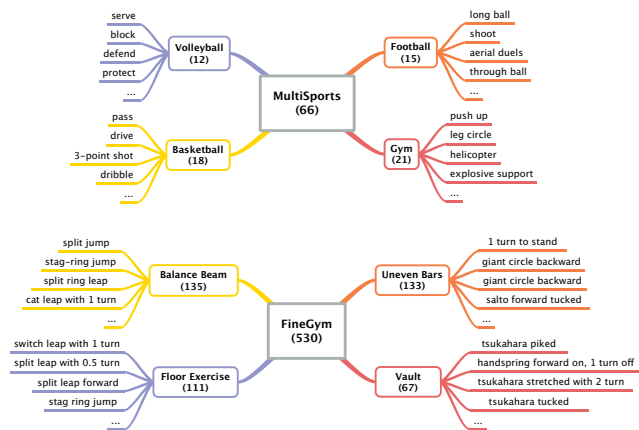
serve
block
defend
protect
...

Volleyball
(12)

long ball
shoot
aerial duels
through ball
...

Football
(15)

MultiSports
(66)

pass
drive
3-point shot
dribble
...

Basketball
(18)

push up
leg circle
helicopter
explosive support
...

Gym
(21)

split jump
stag-ring jump
split ring leap
cat leap with 1 turn
...

Balance Beam
(135)

1 turn to stand
giant circle backward
giant circle backward
salto forward tucked
...

Uneven Bars
(133)

FineGym
(530)

switch leap with 1 turn
split leap with 0.5 turn
split leap forward
stag ring jump
...

Floor Exercise
(111)

tsukahara piked
handspring forward on, 1 turn off
tsukahara stretched with 2 turn
tsukahara tucked
...

Vault
(67)